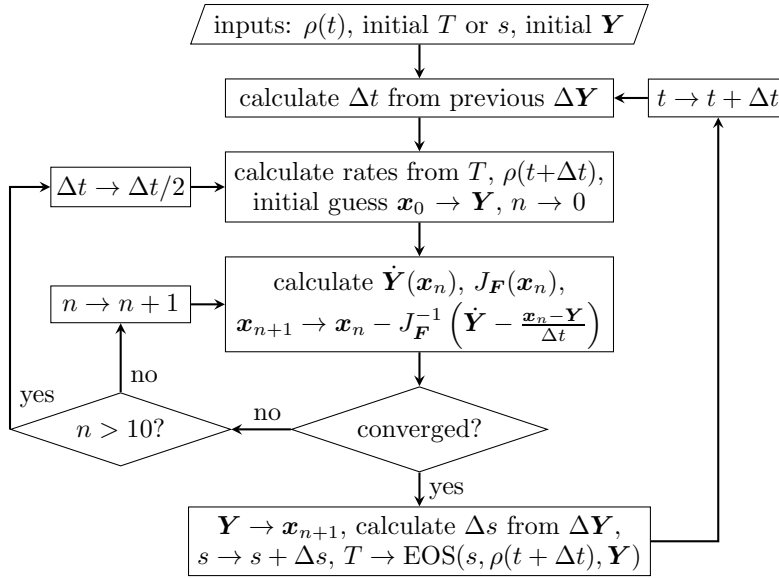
inputs: $\rho(t)$, initial $T$ or $s$, initial $\boldsymbol{Y}$

calculate $\Delta t$ from previous $\Delta \boldsymbol{Y}$

$t \to t + \Delta t$

$\Delta t \to \Delta t/2$

calculate rates from $T$, $\rho(t{+}\Delta t)$, initial guess $\boldsymbol{x}_0 \to \boldsymbol{Y}$, $n \to 0$

$n \to n+1$

calculate $\dot{\boldsymbol{Y}}(\boldsymbol{x}_n)$, $J_{\boldsymbol{F}}(\boldsymbol{x}_n)$, $\boldsymbol{x}_{n+1} \to \boldsymbol{x}_n - J_{\boldsymbol{F}}^{-1}\left(\dot{\boldsymbol{Y}} - \frac{\boldsymbol{x}_n - \boldsymbol{Y}}{\Delta t}\right)$

no

yes

$n > 10$?

no

converged?

yes

$\boldsymbol{Y} \to \boldsymbol{x}_{n+1}$, calculate $\Delta s$ from $\Delta \boldsymbol{Y}$, $s \to s + \Delta s$, $T \to \mathrm{EOS}(s, \rho(t+\Delta t), \boldsymbol{Y})$